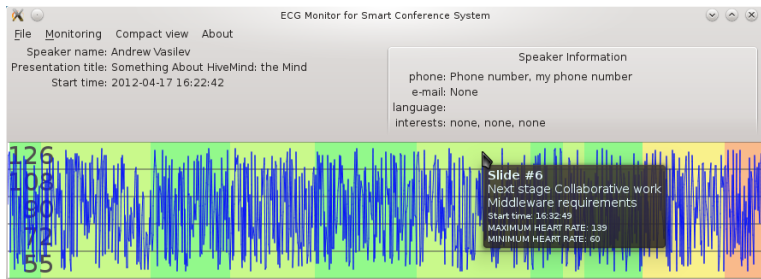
ECG Monitor for Smart Conference System

File Monitoring Compact view About

Speaker name: Andrew Vasilev
Presentation title: Something About HiveMind: the Mind
Start time: 2012-04-17 16:22:42

Speaker Information
phone: Phone number, my phone number
e-mail: None
language:
interests: none, none, none

126
108
90
72
55

Slide #6
Next stage Collaborative work
Middleware requirements
Start time: 16:32:49
MAXIMUM HEART RATE: 139
MINIMUM HEART RATE: 60